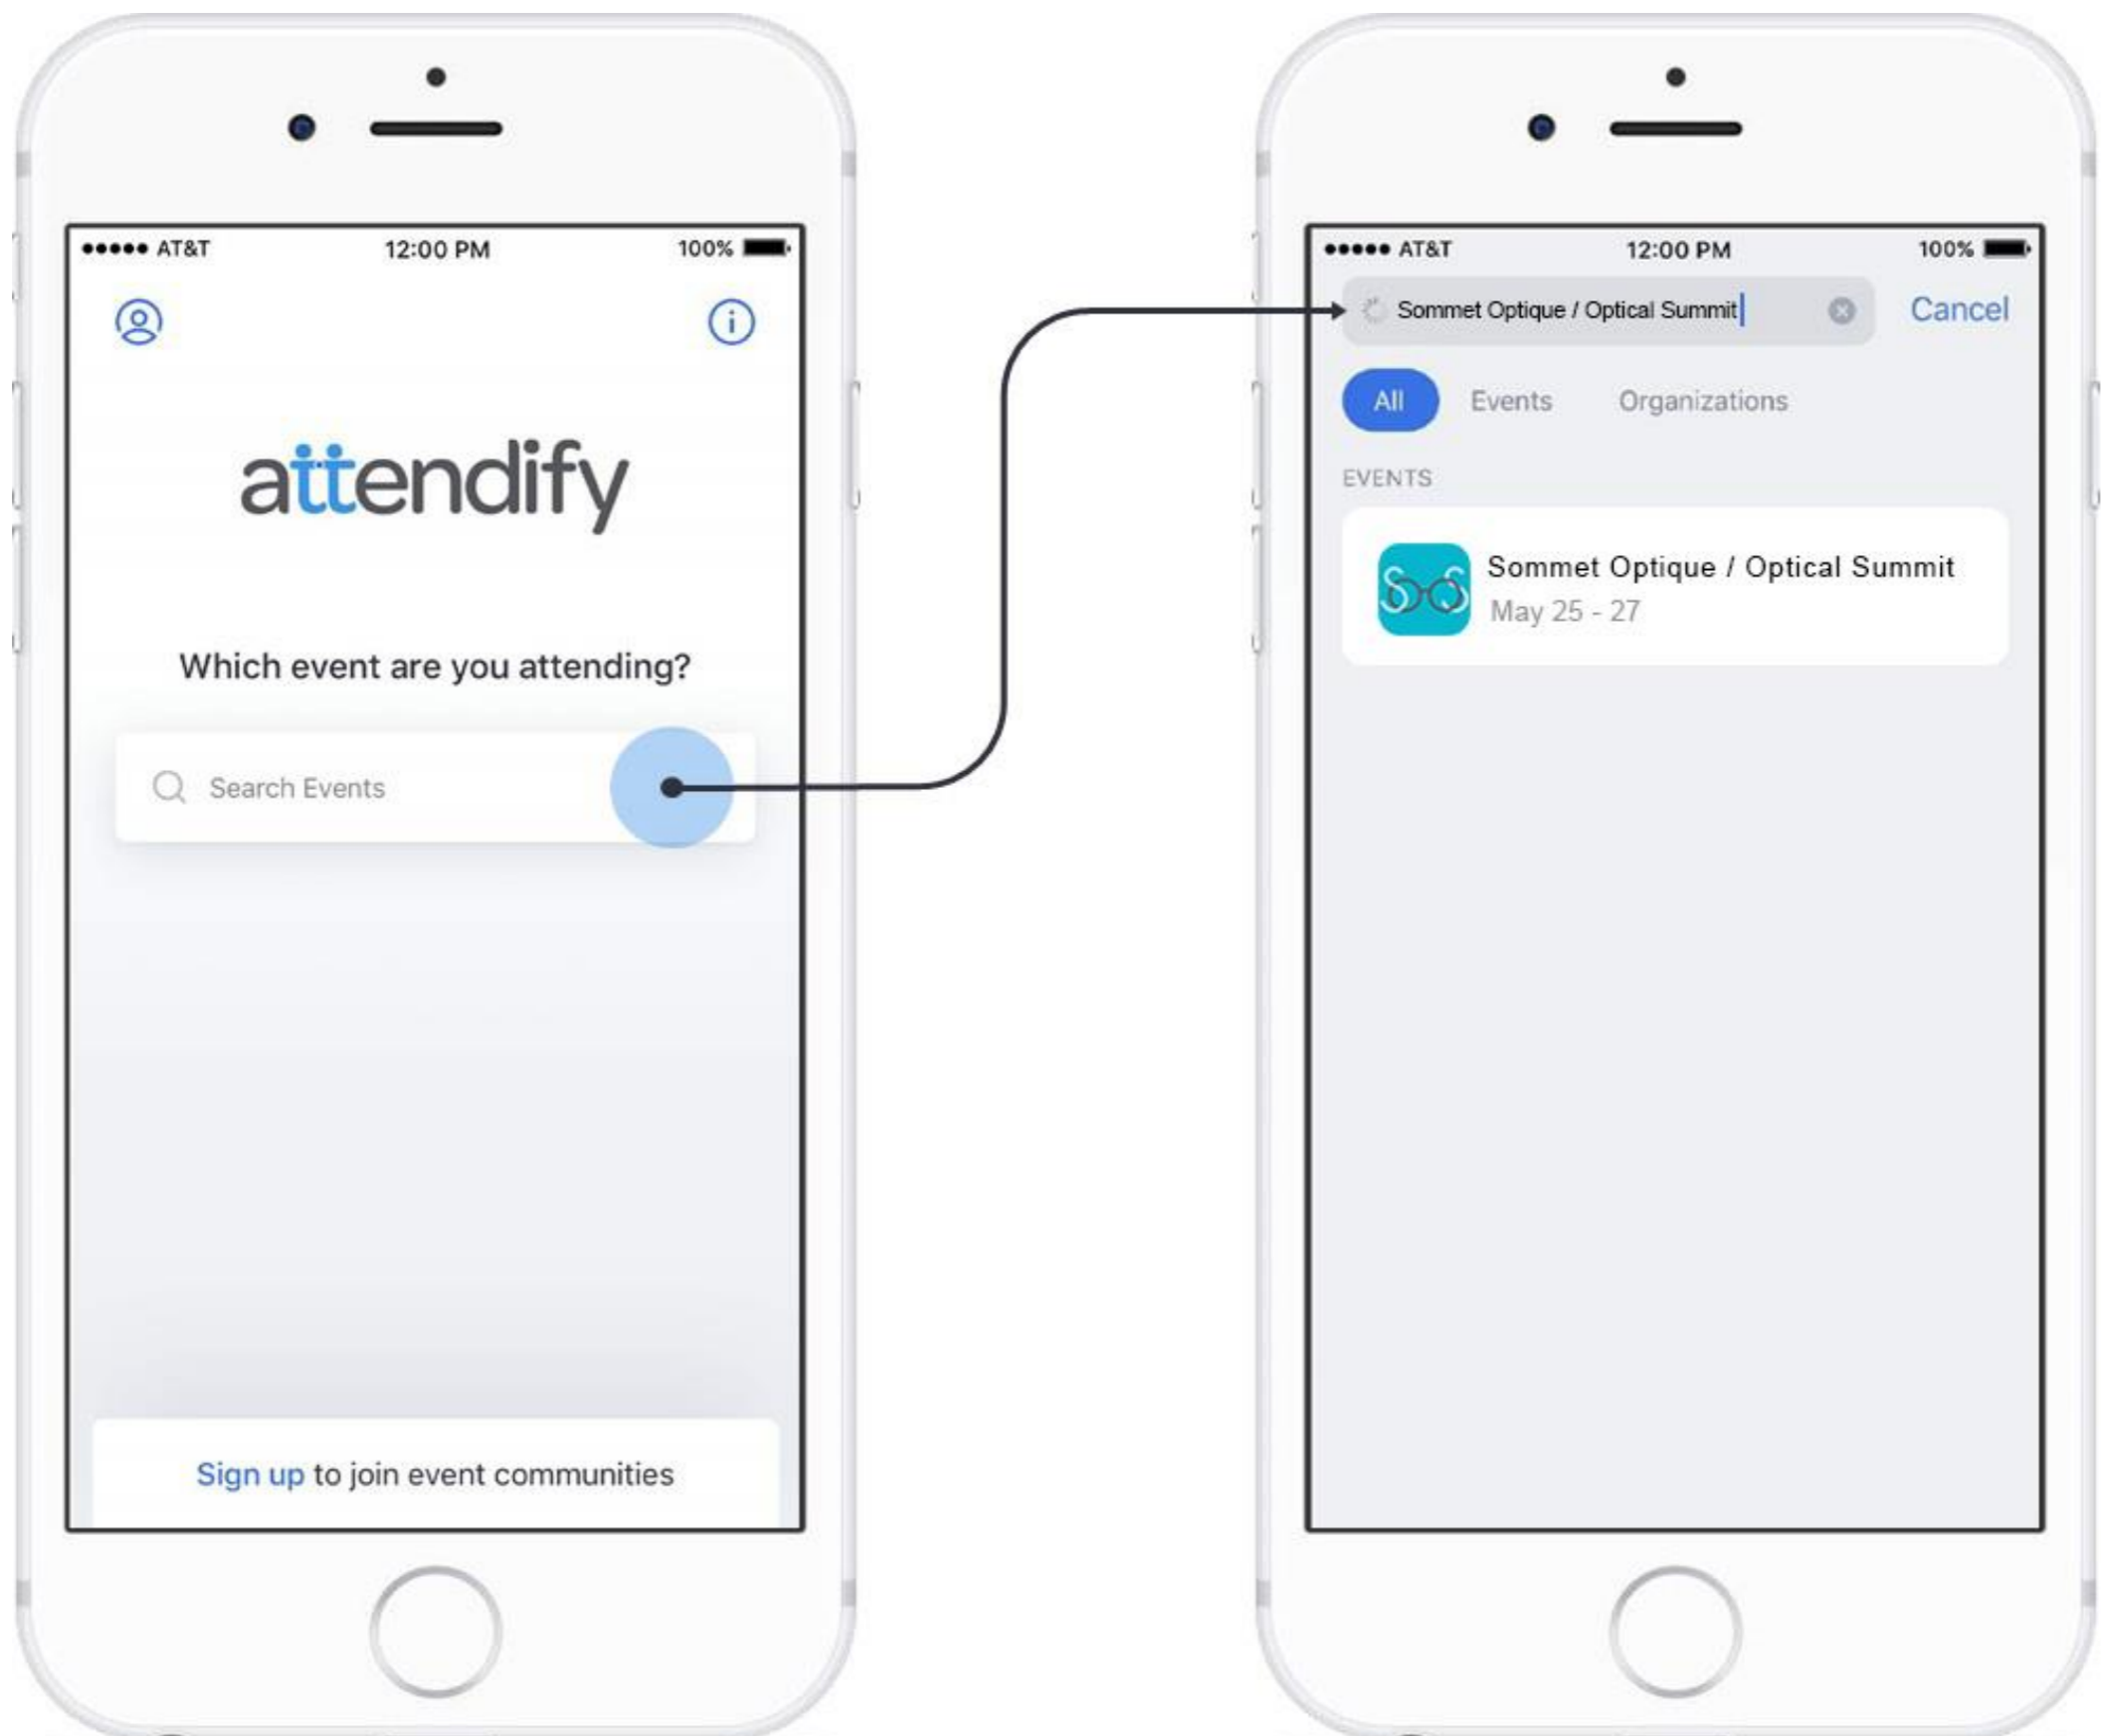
●●●●● AT&T 12:00 PM 100%

attendify

Which event are you attending?

Search Events

Sign up to join event communities

●●●●● AT&T 12:00 PM 100%

Sommet Optique / Optical Summit

Cancel

All Events Organizations

EVENTS

Sommet Optique / Optical Summit
May 25 - 27